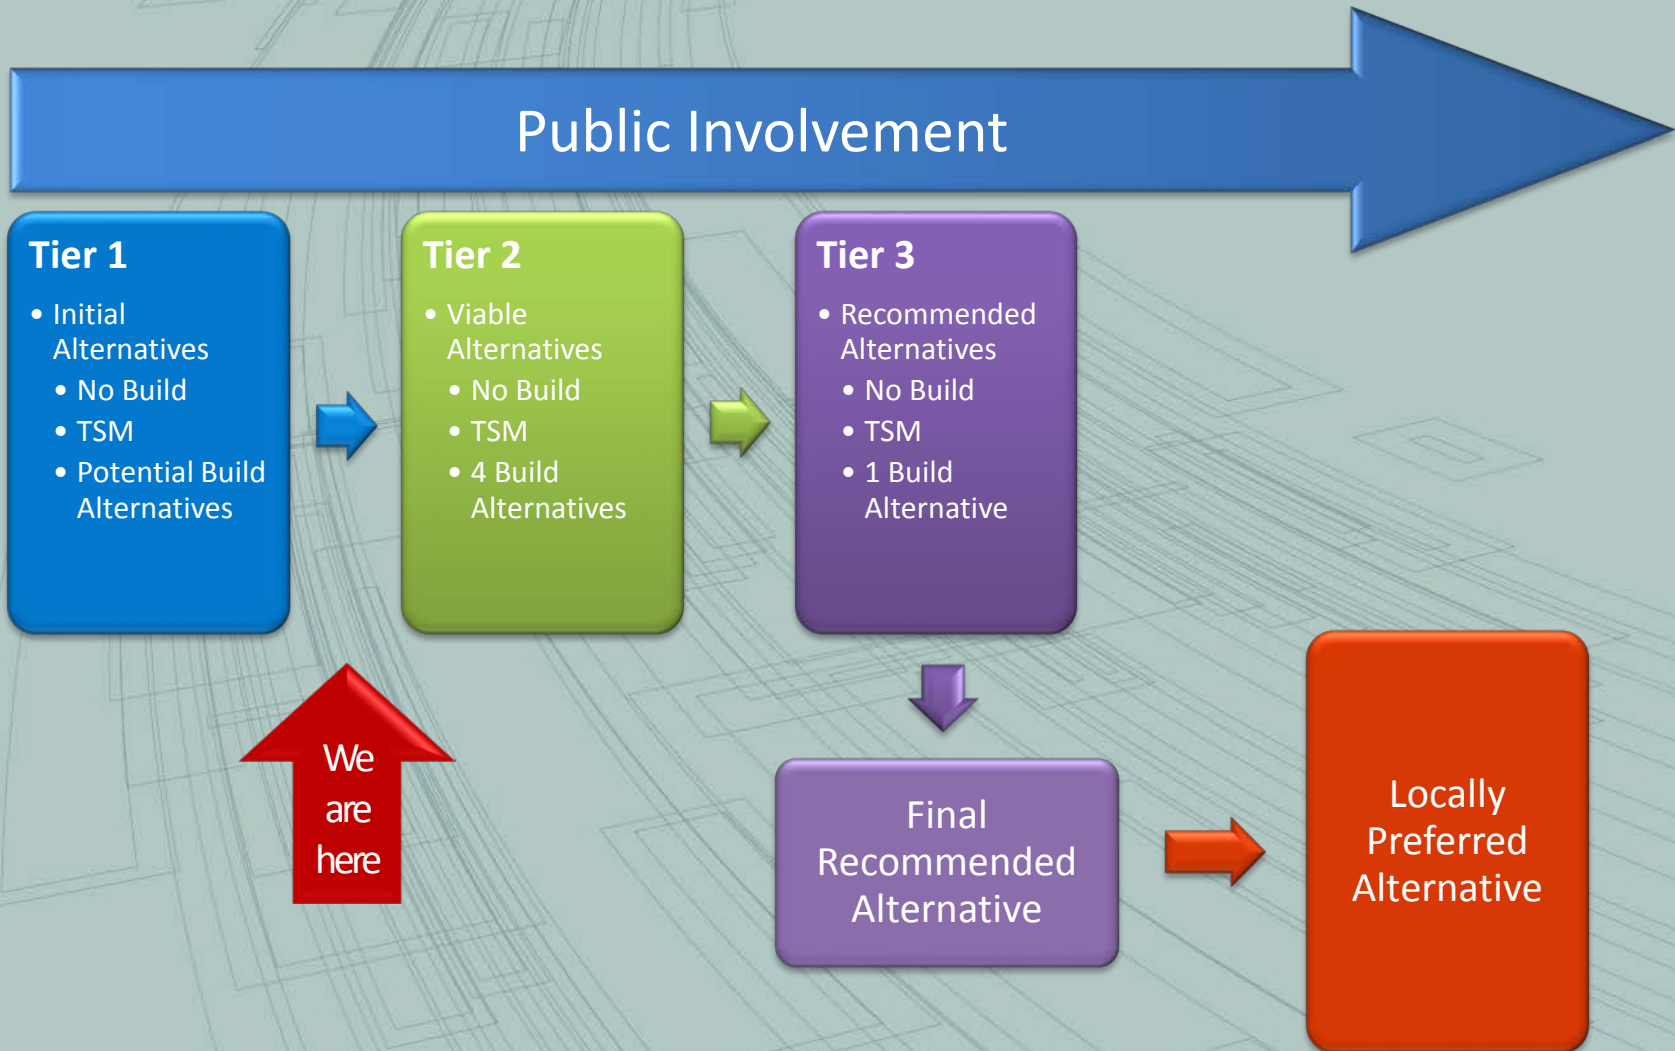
Public Involvement

Tier 1
- Initial Alternatives
  - No Build
  - TSM
  - Potential Build Alternatives

Tier 2
- Viable Alternatives
  - No Build
  - TSM
  - 4 Build Alternatives

Tier 3
- Recommended Alternatives
  - No Build
  - TSM
  - 1 Build Alternative

We are here

Final Recommended Alternative

Locally Preferred Alternative